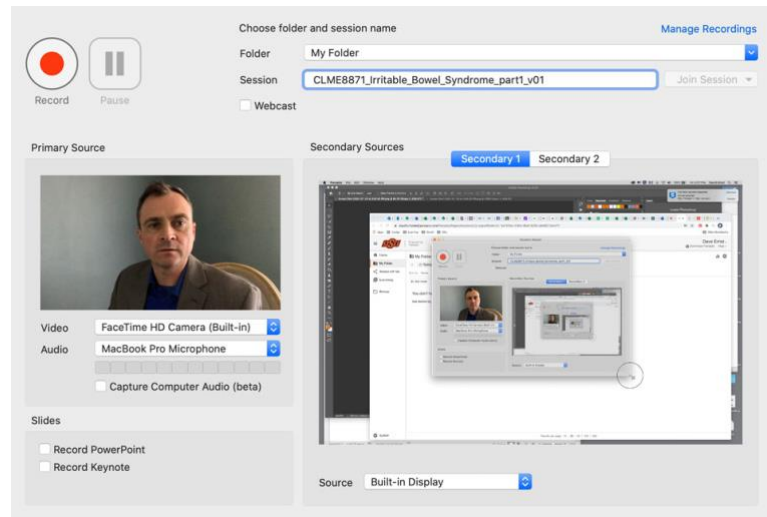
Record

Pause

Choose folder and session name

Manage Recordings

Folder My Folder

Session CLME8871_Irritable_Bowel_Syndrome_part1_v01

Join Session

Webcast

Primary Source

Video FaceTime HD Camera (Built-in)

Audio MacBook Pro Microphone

Capture Computer Audio (beta)

Slides

Record PowerPoint

Record Keynote

Secondary Sources

Secondary 1 Secondary 2

Source Built-in Display